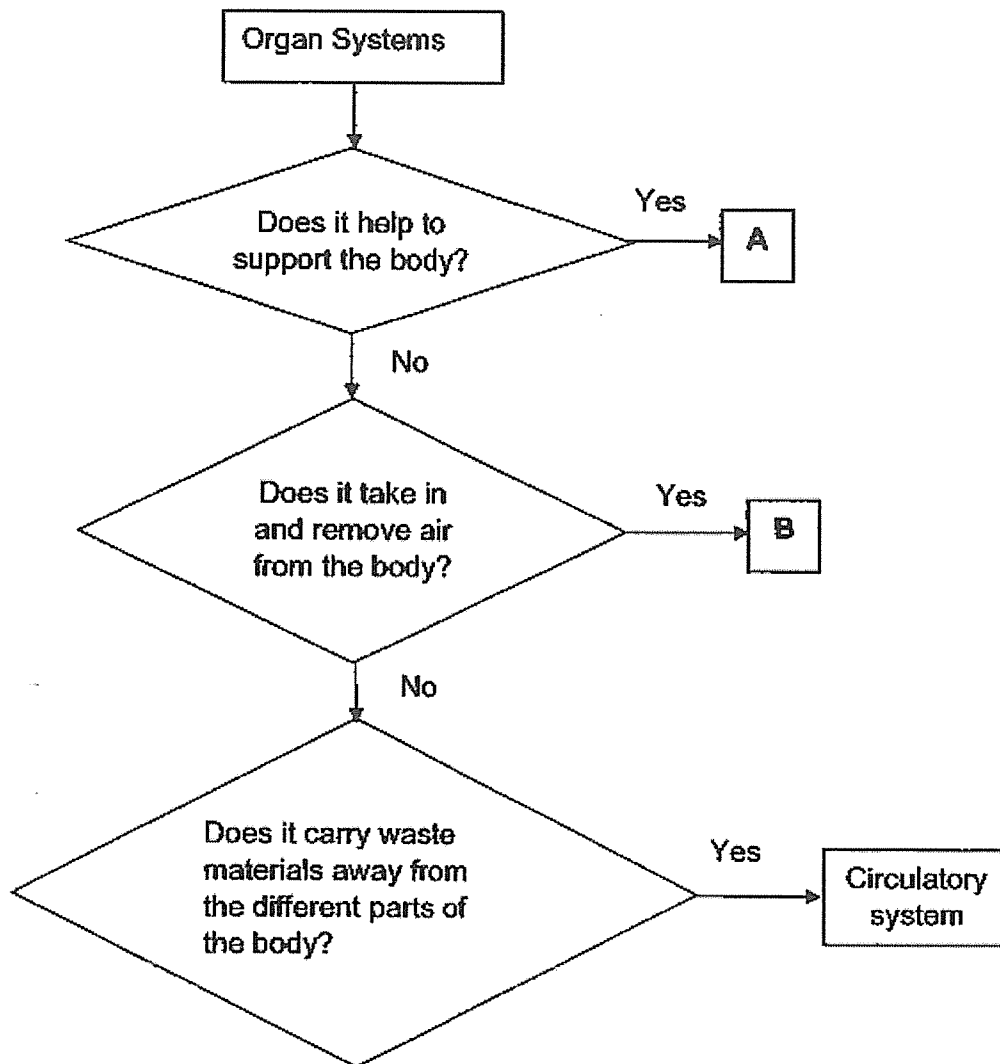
Organ Systems

Does it help to support the body?

Yes

A

No

Does it take in and remove air from the body?

Yes

B

No

Does it carry waste materials away from the different parts of the body?

Yes

Circulatory system